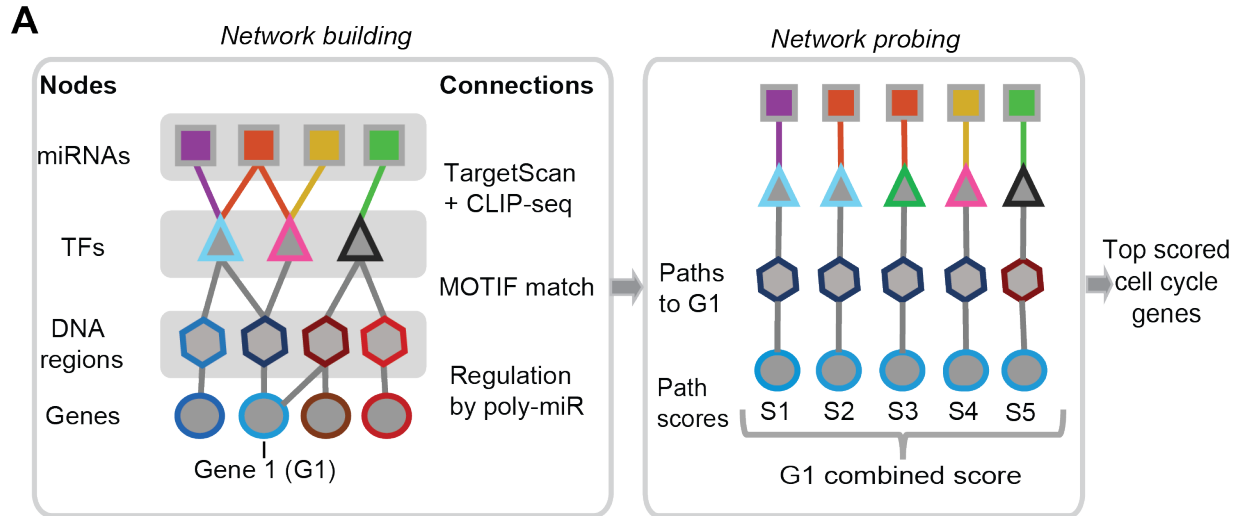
A

Network building

Nodes

Connections

miRNAs

TargetScan + CLIP-seq

TFs

MOTIF match

DNA regions

Regulation by poly-miR

Genes

Gene 1 (G1)

Network probing

Paths to G1

Path scores

S1 S2 S3 S4 S5

G1 combined score

Top scored cell cycle genes